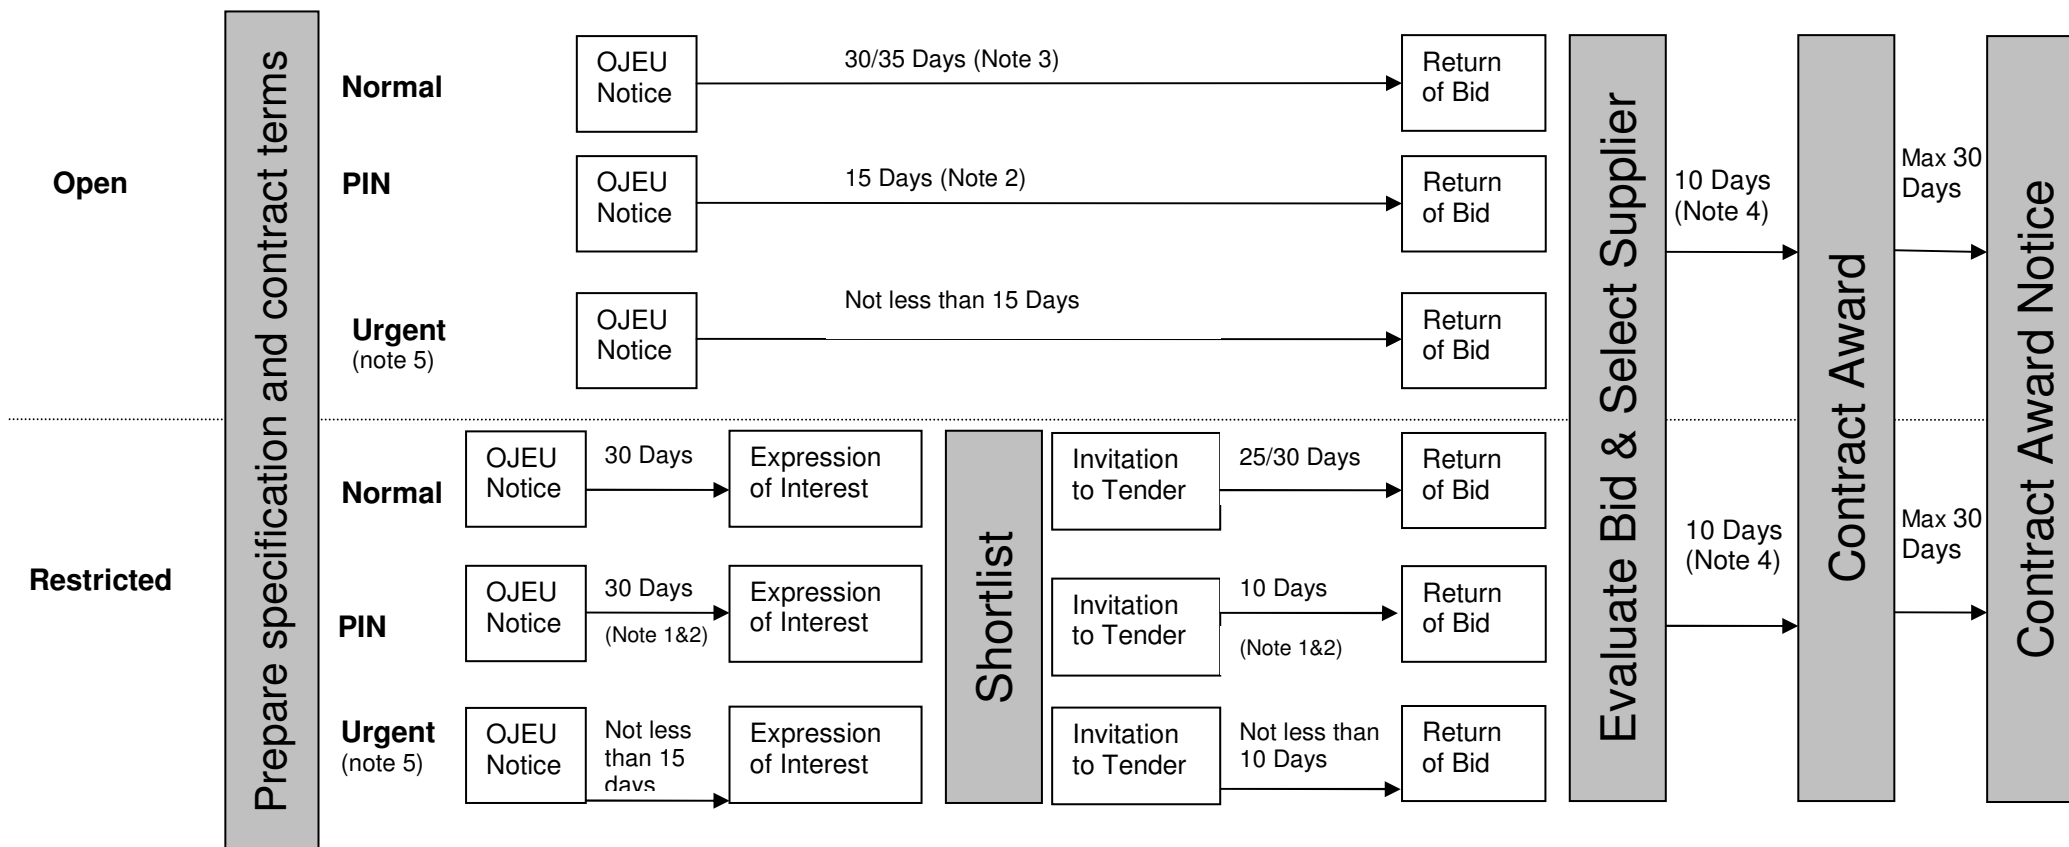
Prepare specification and contract terms

Open

Normal

OJEU Notice

30/35 Days (Note 3)

Return of Bid

PIN

OJEU Notice

15 Days (Note 2)

Return of Bid

Urgent (note 5)

OJEU Notice

Not less than 15 Days

Return of Bid

Restricted

Normal

OJEU Notice

30 Days

Expression of Interest

Invitation to Tender

25/30 Days

Return of Bid

PIN

OJEU Notice

30 Days (Note 1&2)

Expression of Interest

Invitation to Tender

10 Days (Note 1&2)

Return of Bid

Urgent (note 5)

OJEU Notice

Not less than 15 days

Expression of Interest

Invitation to Tender

Not less than 10 Days

Return of Bid

Shortlist

Evaluate Bid & Select Supplier

10 Days (Note 4)

10 Days (Note 4)

Contract Award

Max 30 Days

Max 30 Days

Contract Award Notice